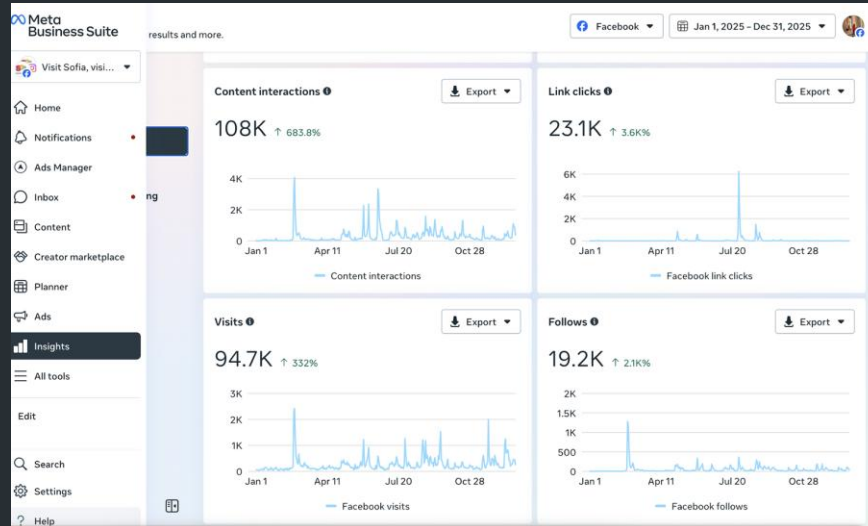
Meta Business Suite

Visit Sofia, visi...

Home
Notifications
Ads Manager
Inbox
Content
Creator marketplace
Planner
Ads
Insights
All tools

Edit

Search
Settings
Help

results and more.

ng

Facebook
Jan 1, 2025 – Dec 31, 2025

Content interactions
Export
108K ↑ 683.8%
4K
2K
0
Jan 1
Apr 11
Jul 20
Oct 28
Content interactions

Link clicks
Export
23.1K ↑ 3.6K%
6K
4K
2K
0
Jan 1
Apr 11
Jul 20
Oct 28
Facebook link clicks

Visits
Export
94.7K ↑ 332%
3K
2K
1K
0
Jan 1
Apr 11
Jul 20
Oct 28
Facebook visits

Follows
Export
19.2K ↑ 2.1K%
2K
1.5K
1K
500
0
Jan 1
Apr 11
Jul 20
Oct 28
Facebook follows